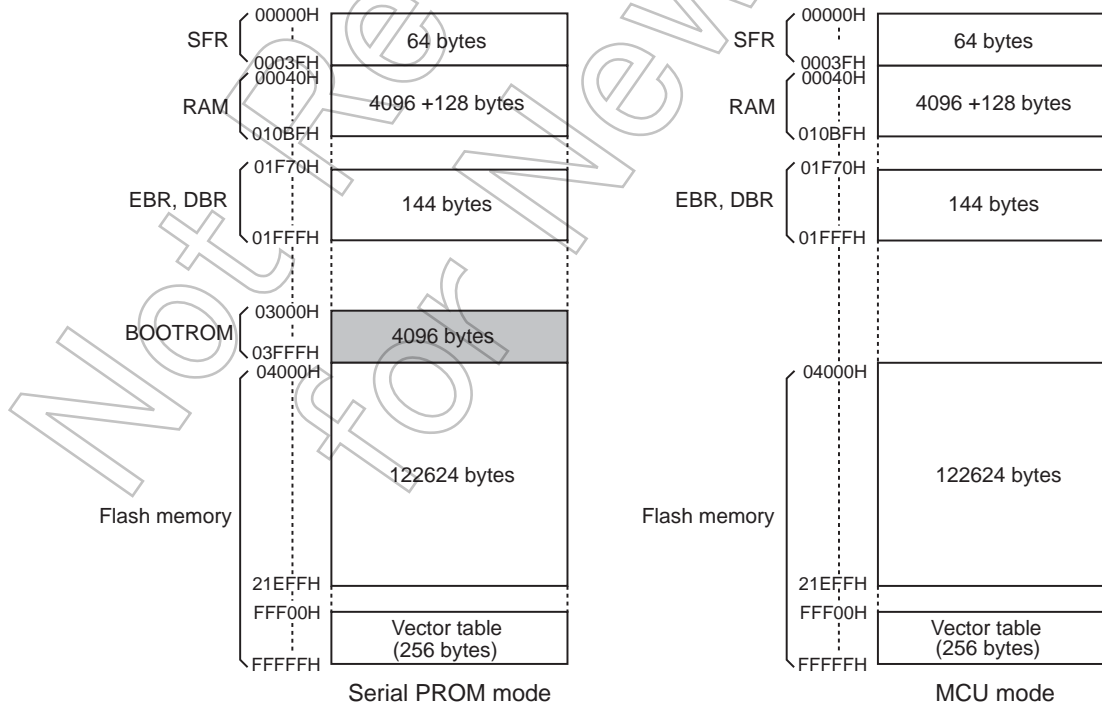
SFR
00000H
0003FH
64 bytes
RAM
00040H
010BFH
4096 +128 bytes
EBR, DBR
01F70H
01FFFH
144 bytes
BOOTROM
03000H
03FFFH
4096 bytes
Flash memory
04000H
122624 bytes
21EFFH
FFF00H
FFFFFH
Vector table (256 bytes)
Serial PROM mode

SFR
00000H
0003FH
64 bytes
RAM
00040H
010BFH
4096 +128 bytes
EBR, DBR
01F70H
01FFFH
144 bytes
Flash memory
04000H
122624 bytes
21EFFH
FFF00H
FFFFFH
Vector table (256 bytes)
MCU mode

Not Recommended for New Design